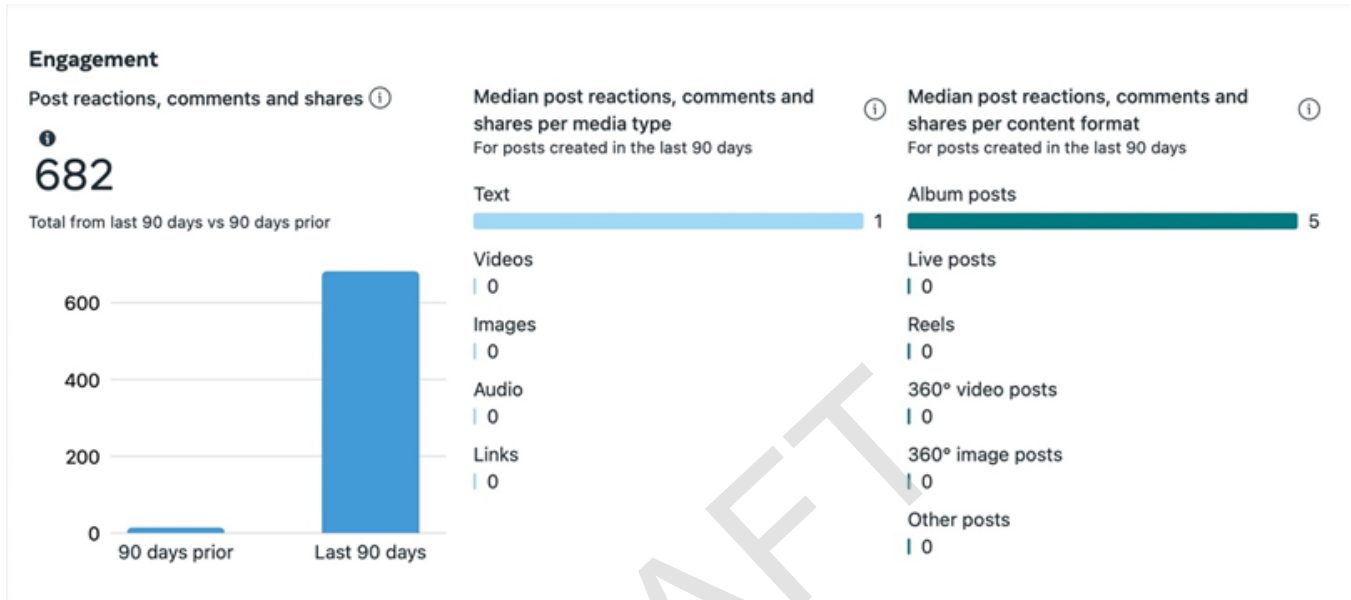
Engagement

Post reactions, comments and shares

682

Total from last 90 days vs 90 days prior

600

400

200

0

90 days prior

Last 90 days

Median post reactions, comments and shares per media type

For posts created in the last 90 days

Text

1

Videos

0

Images

0

Audio

0

Links

0

Median post reactions, comments and shares per content format

For posts created in the last 90 days

Album posts

5

Live posts

0

Reels

0

360° video posts

0

360° image posts

0

Other posts

0

AFT